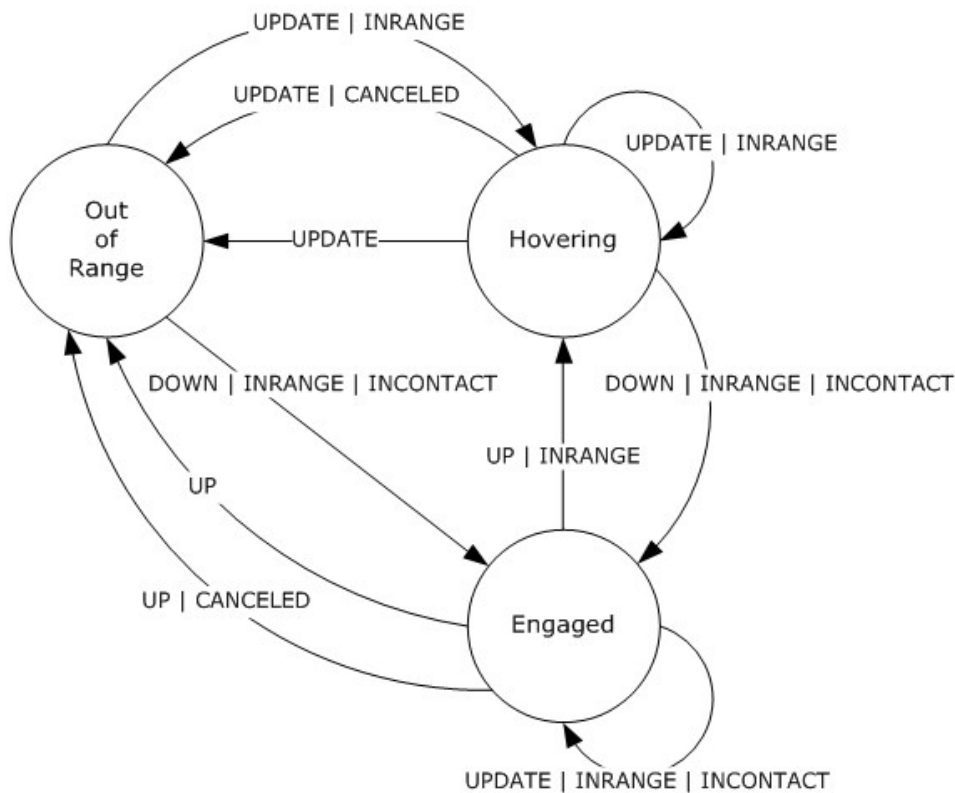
UPDATE | INRANGE

UPDATE | CANCELED

UPDATE | INRANGE

Out of Range

UPDATE

Hovering

DOWN | INRANGE | INCONTACT

DOWN | INRANGE | INCONTACT

UP | INRANGE

UP

UP | CANCELED

Engaged

UPDATE | INRANGE | INCONTACT